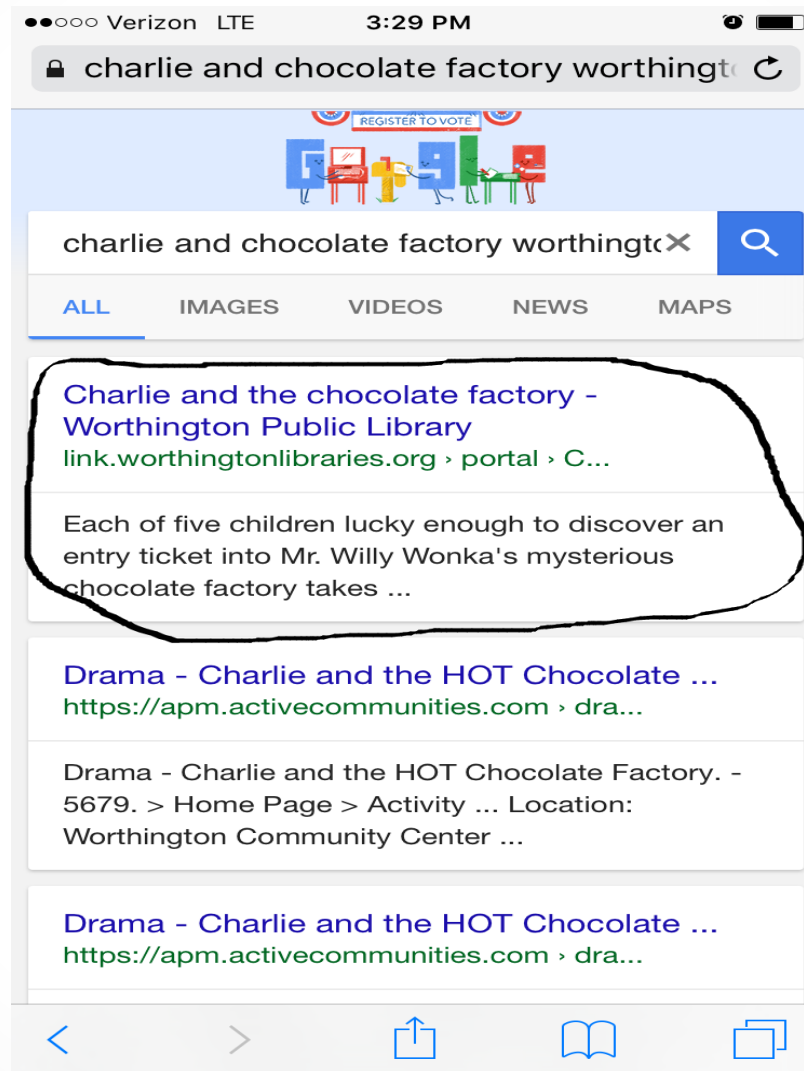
●●○○○ Verizon LTE 3:29 PM

charlie and chocolate factory worthingt

REGISTER TO VOTE

charlie and chocolate factory worthingt

ALL IMAGES VIDEOS NEWS MAPS

Charlie and the chocolate factory - Worthington Public Library
link.worthingtonlibraries.org › portal › C...

Each of five children lucky enough to discover an entry ticket into Mr. Willy Wonka's mysterious chocolate factory takes ...

Drama - Charlie and the HOT Chocolate ...
https://apm.activecommunities.com › dra...

Drama - Charlie and the HOT Chocolate Factory. - 5679. > Home Page > Activity ... Location: Worthington Community Center ...

Drama - Charlie and the HOT Chocolate ...
https://apm.activecommunities.com › dra...